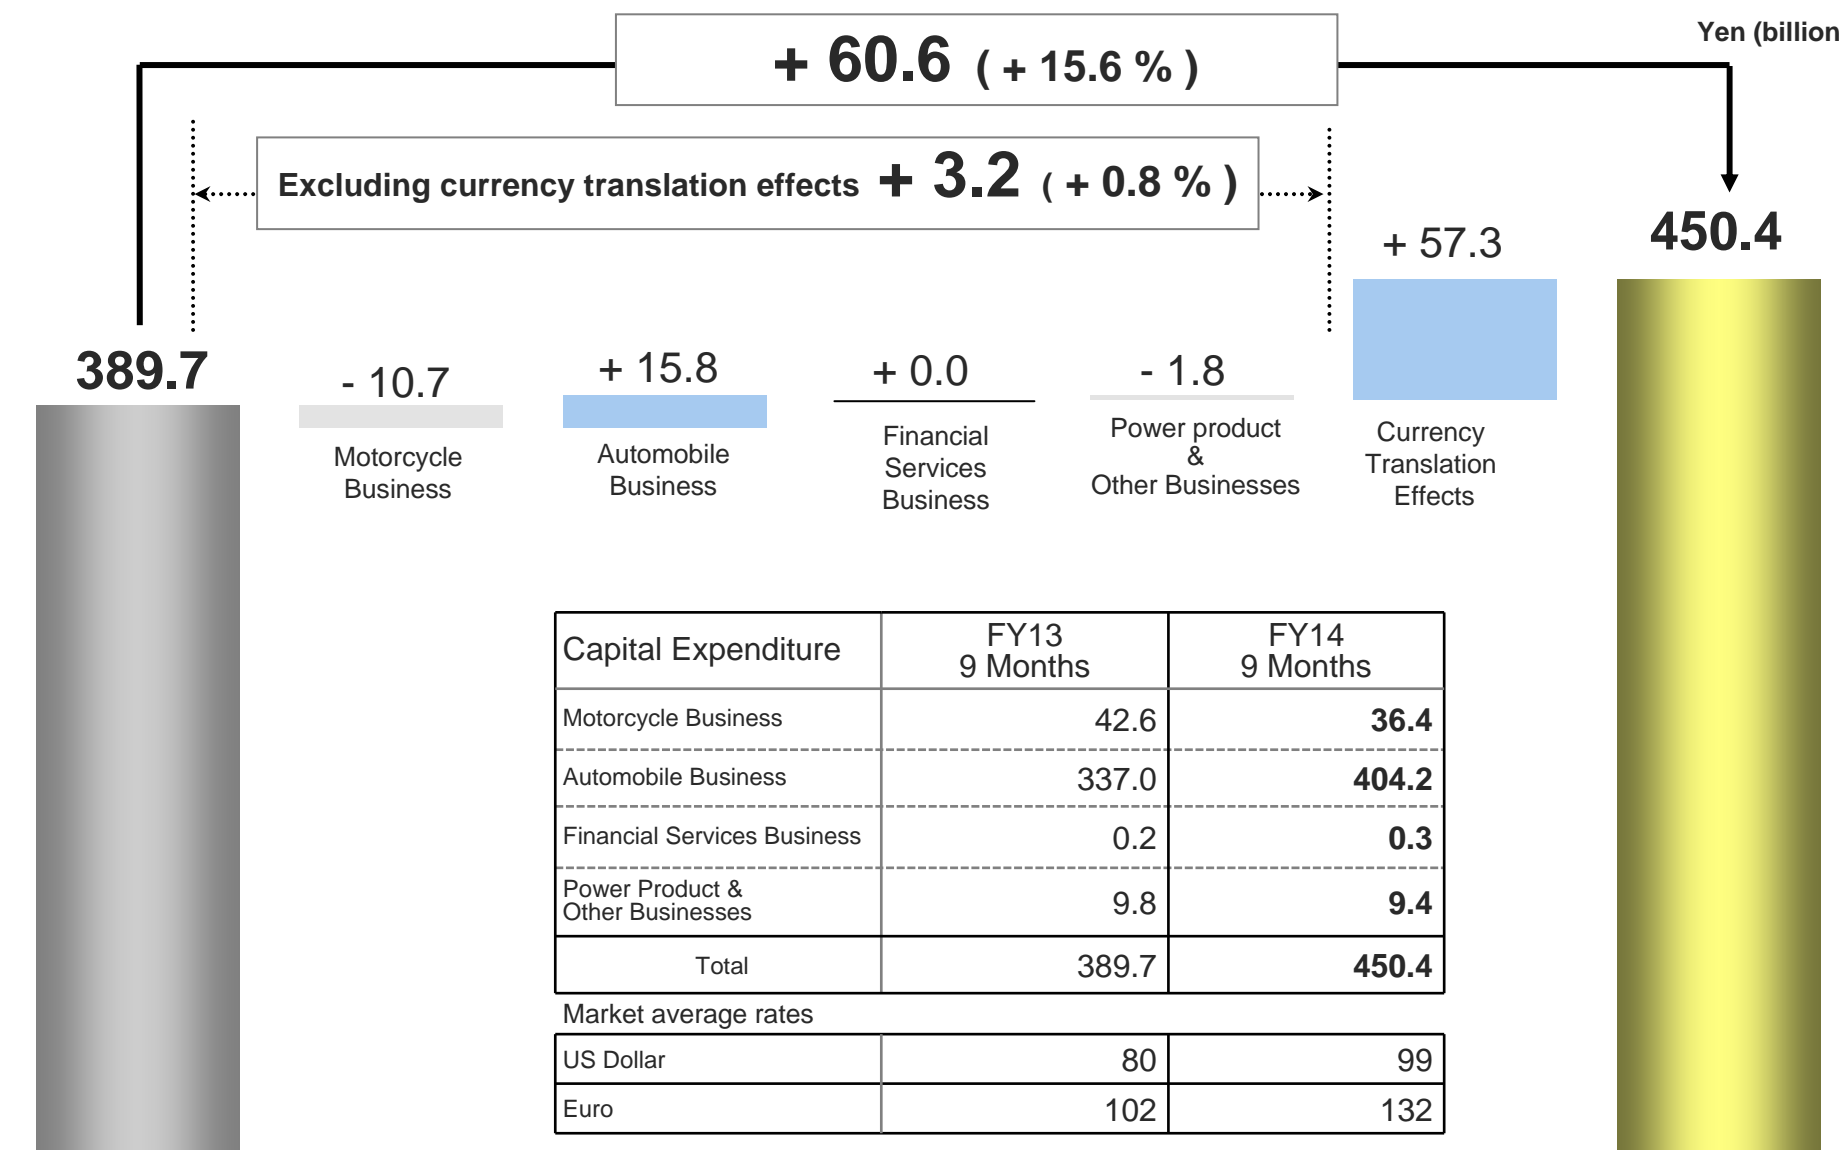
Yen (billion

+ 60.6 ( + 15.6 % )

Excluding currency translation effects + 3.2 ( + 0.8 % )

389.7

- 10.7
Motorcycle Business

+ 15.8
Automobile Business

+ 0.0
Financial Services Business

- 1.8
Power product & Other Businesses

+ 57.3
Currency Translation Effects

450.4

| Capital Expenditure | FY13 9 Months | FY14 9 Months |
|---|---|---|
| Motorcycle Business | 42.6 | 36.4 |
| Automobile Business | 337.0 | 404.2 |
| Financial Services Business | 0.2 | 0.3 |
| Power Product & Other Businesses | 9.8 | 9.4 |
| Total | 389.7 | 450.4 |

Market average rates

| US Dollar | 80 | 99 |
|---|---|---|
| Euro | 102 | 132 |